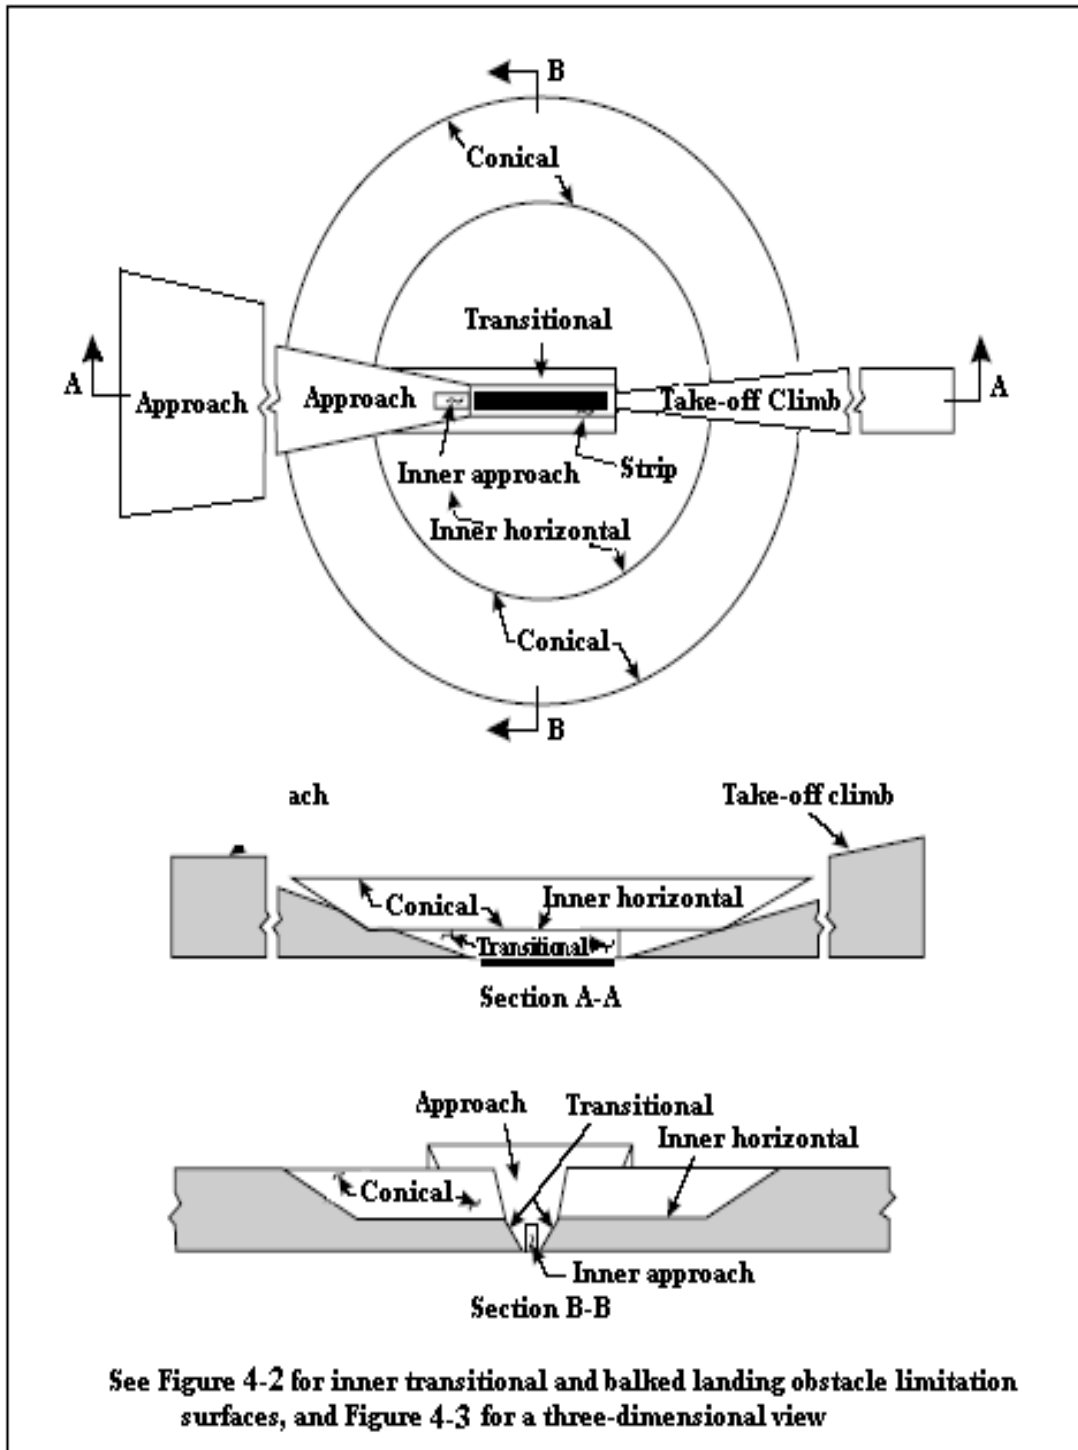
B

Conical

Transitional

A

Approach

Approach

Take-off Climb

A

Inner approach

Strip

Inner horizontal

Conical

B

ach

Take-off climb

Conical

Inner horizontal

Transitional

Section A-A

Approach

Transitional

Inner horizontal

Conical

Inner approach

Section B-B

See Figure 4-2 for inner transitional and balked landing obstacle limitation surfaces, and Figure 4-3 for a three-dimensional view